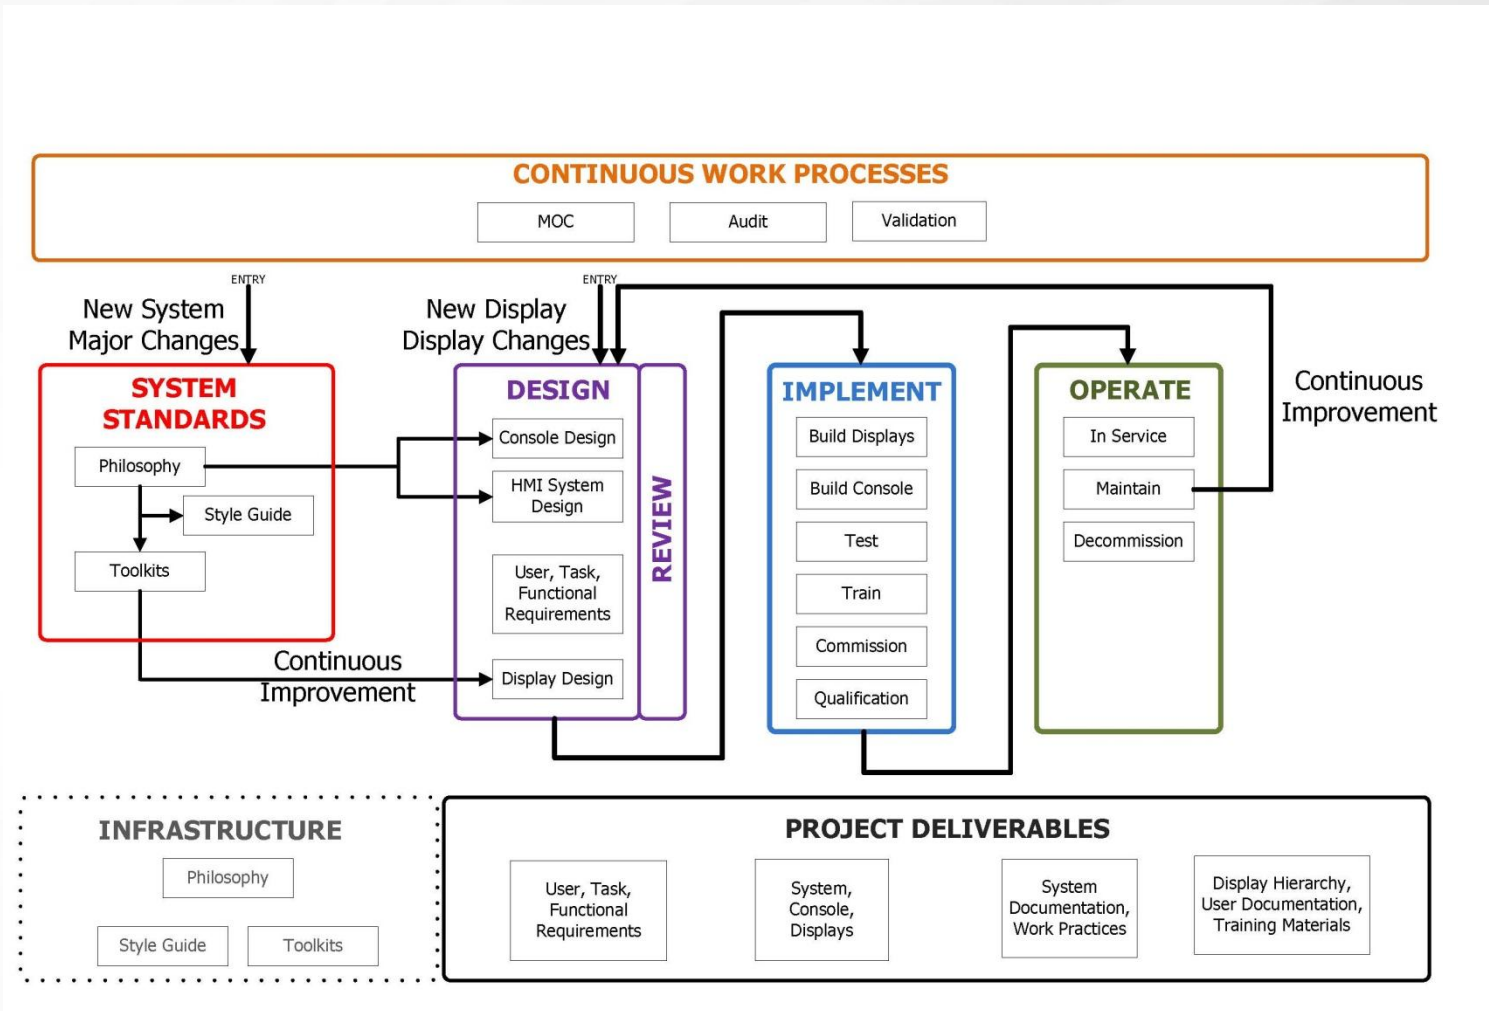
CONTINUOUS WORK PROCESSES

MOC

Audit

Validation

ENTRY

New System Major Changes

ENTRY

New Display Display Changes

SYSTEM STANDARDS

Philosophy

Style Guide

Toolkits

DESIGN

Console Design

HMI System Design

User, Task, Functional Requirements

Display Design

REVIEW

IMPLEMENT

Build Displays

Build Console

Test

Train

Commission

Qualification

OPERATE

In Service

Maintain

Decommission

Continuous Improvement

Continuous Improvement

INFRASTRUCTURE

Philosophy

Style Guide

Toolkits

PROJECT DELIVERABLES

User, Task, Functional Requirements

System, Console, Displays

System Documentation, Work Practices

Display Hierarchy, User Documentation, Training Materials